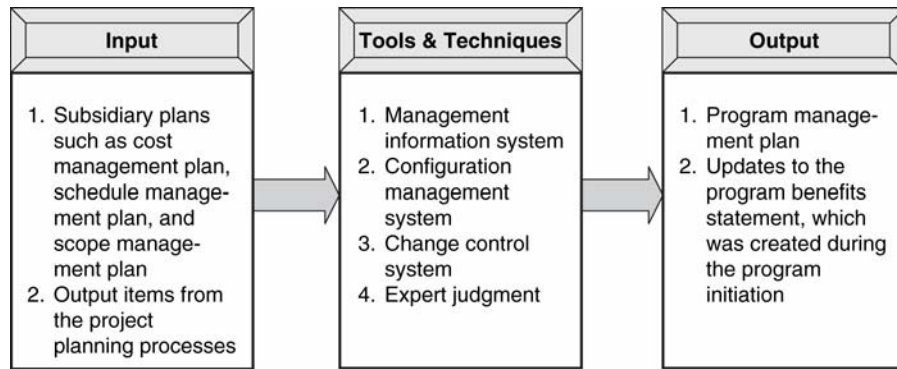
Input

1. Subsidiary plans such as cost management plan, schedule management plan, and scope management plan
2. Output items from the project planning processes

Tools & Techniques

1. Management information system
2. Configuration management system
3. Change control system
4. Expert judgment

Output

1. Program management plan
2. Updates to the program benefits statement, which was created during the program initiation